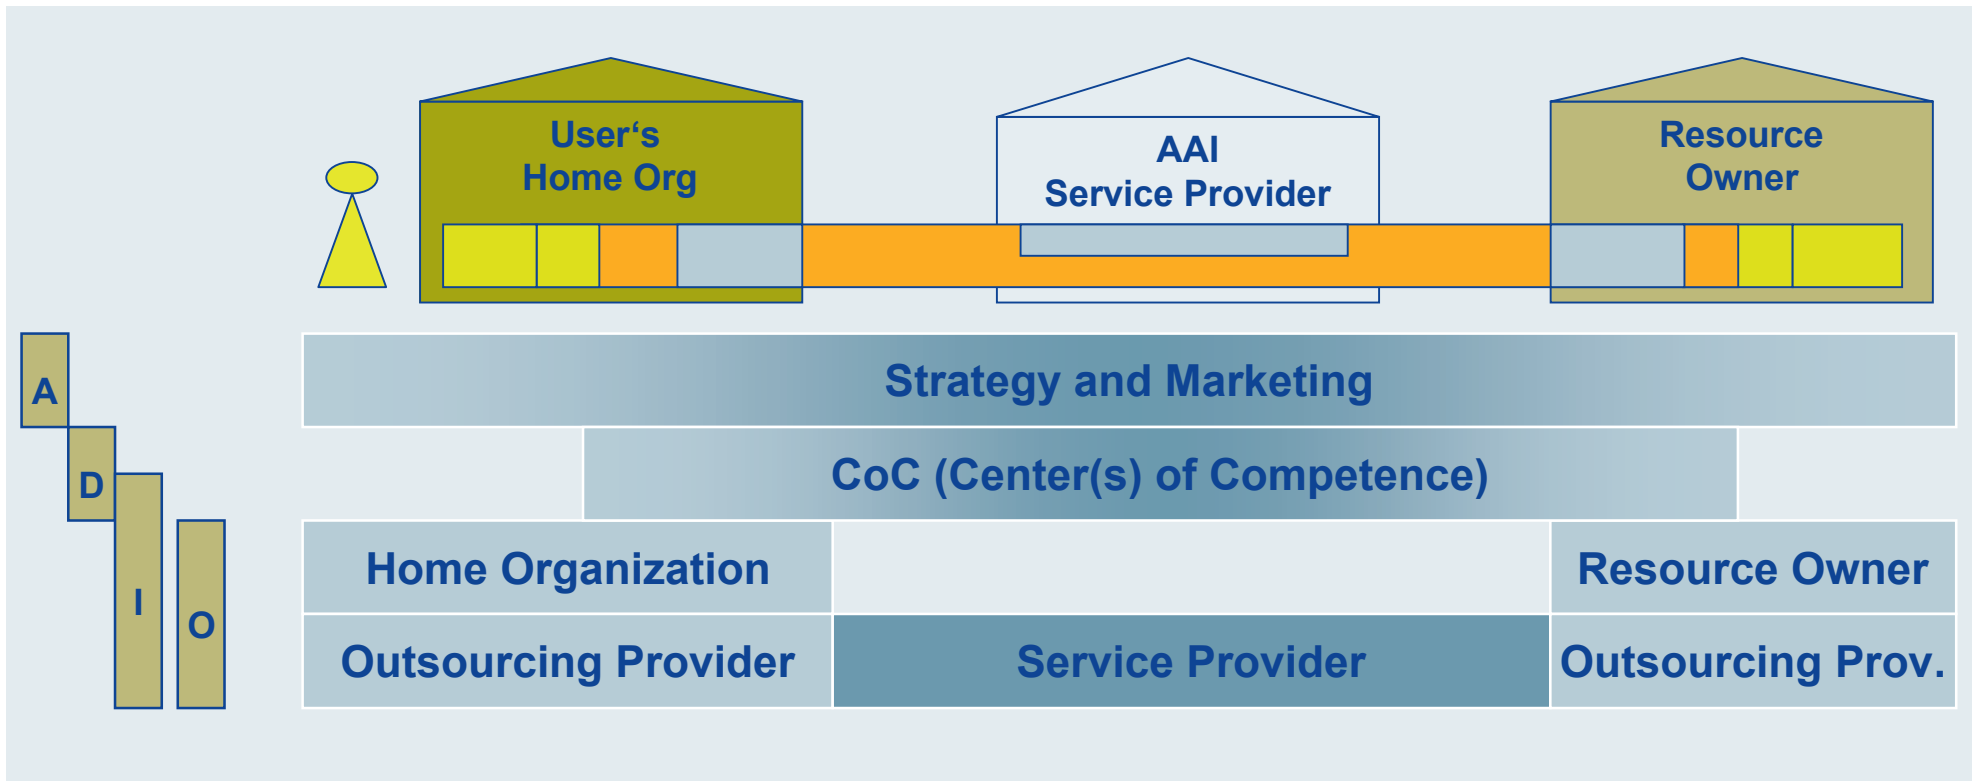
User‘s Home Org

AAI Service Provider

Resource Owner

A

D

I

O

Strategy and Marketing

CoC (Center(s) of Competence)

| Home Organization | | Resource Owner |
|---|---|---|
| Outsourcing Provider | Service Provider | Outsourcing Prov. |